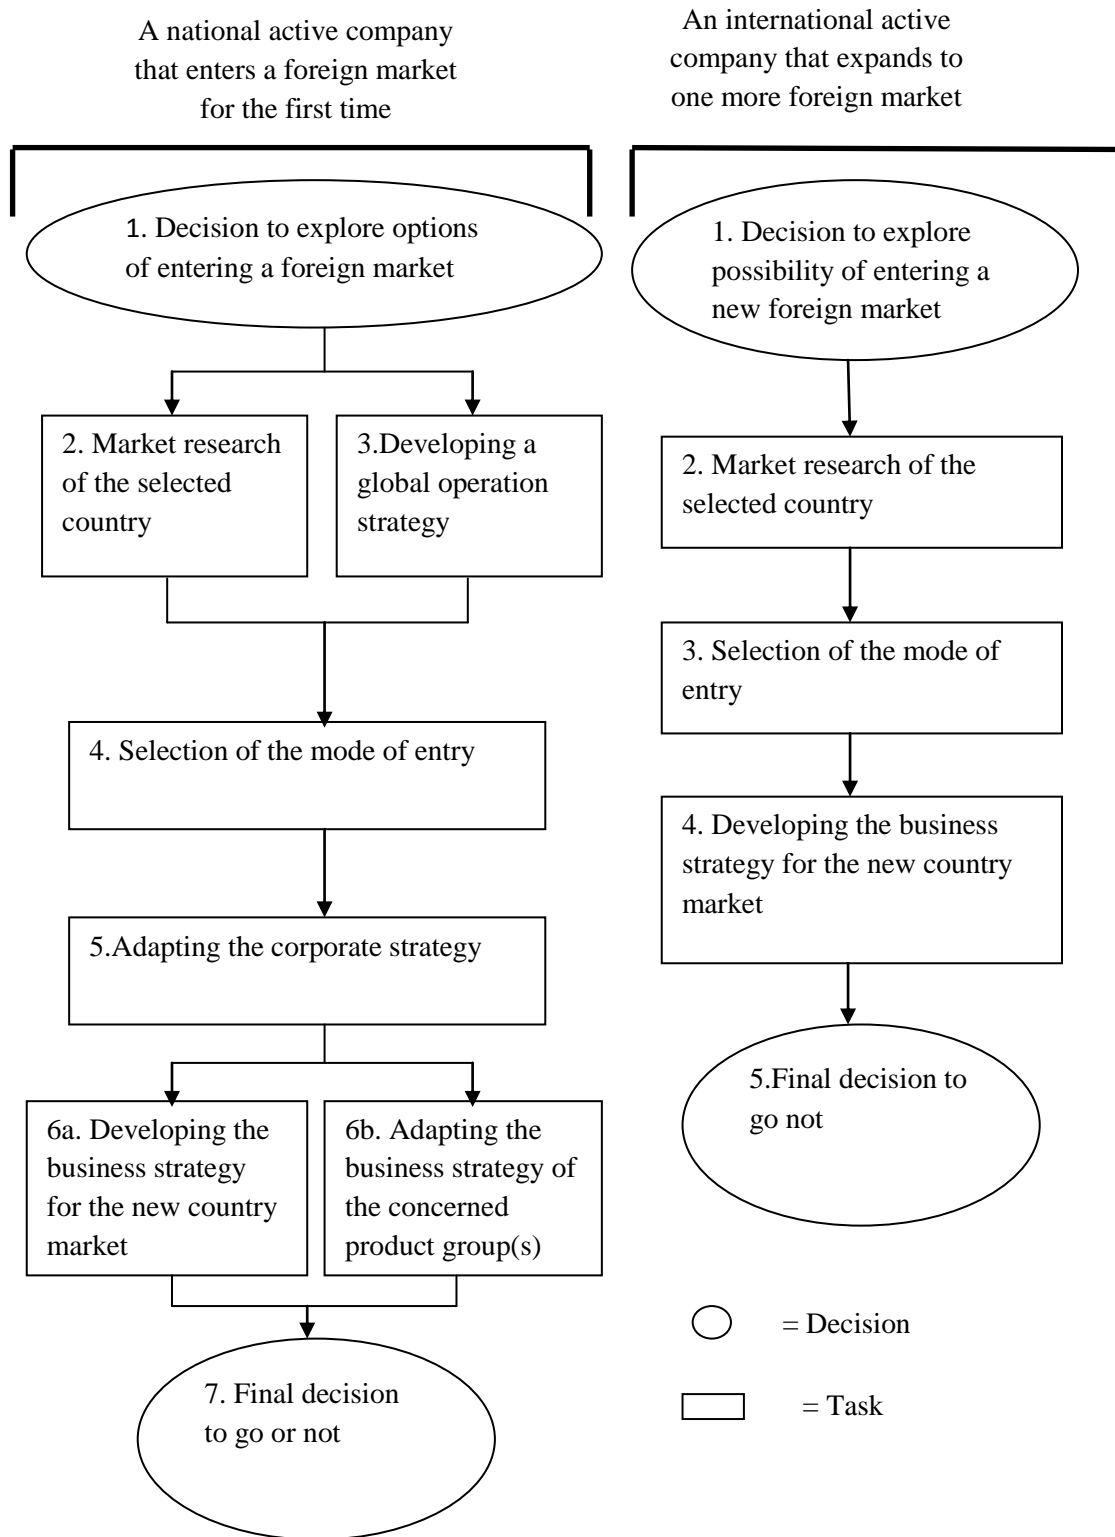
A national active company that enters a foreign market for the first time

1. Decision to explore options of entering a foreign market

2. Market research of the selected country

3.Developing a global operation strategy

4. Selection of the mode of entry

5.Adapting the corporate strategy

6a. Developing the business strategy for the new country market

6b. Adapting the business strategy of the concerned product group(s)

7. Final decision to go or not

An international active company that expands to one more foreign market

1. Decision to explore possibility of entering a new foreign market

2. Market research of the selected country

3. Selection of the mode of entry

4. Developing the business strategy for the new country market

5.Final decision to go not

= Decision

= Task